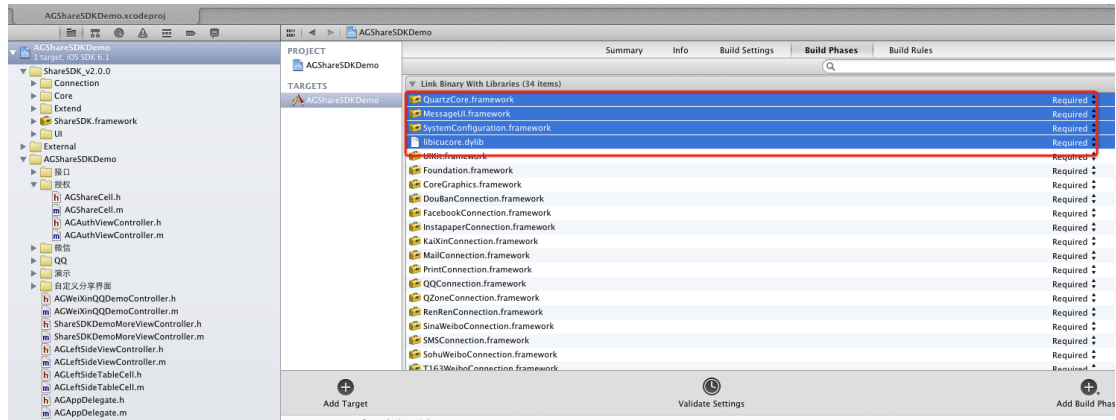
AGShareSDKDemo.xcodeproj

AGShareSDKDemo
1 target, iOS SDK 6.1
ShareSDK_v2.0.0
Connection
Core
Extend
ShareSDK.framework
UI
External
AGShareSDKDemo
接口
授权
AGShareCell.h
AGShareCell.m
AGAuthViewController.h
AGAuthViewController.m
微信
QQ
演示
自定义分享界面
AGWeiXinQQDemoController.h
AGWeiXinQQDemoController.m
ShareSDKDemoMoreViewController.h
ShareSDKDemoMoreViewController.m
AGLeftSideViewController.h
AGLeftSideViewController.m
AGLeftSideTableCell.h
AGLeftSideTableCell.m
AGAppDelegate.h
AGAppDelegate.m

AGShareSDKDemo

PROJECT
AGShareSDKDemo
TARGETS
AGShareSDKDemo

Summary Info Build Settings Build Phases Build Rules

Link Binary With Libraries (34 items)

| Library | Status |
|---|---|
| QuartzCore.framework | Required |
| MessageUI.framework | Required |
| SystemConfiguration.framework | Required |
| libicucore.dylib | Required |
| UIKit.framework | Required |
| Foundation.framework | Required |
| CoreGraphics.framework | Required |
| DouBanConnection.framework | Required |
| FacebookConnection.framework | Required |
| InstapaperConnection.framework | Required |
| KaiXinConnection.framework | Required |
| MailConnection.framework | Required |
| PrintConnection.framework | Required |
| QQConnection.framework | Required |
| QZoneConnection.framework | Required |
| RenRenConnection.framework | Required |
| SinaWeiboConnection.framework | Required |
| SMSConnection.framework | Required |
| SohuWeiboConnection.framework | Required |
| T163WeiboConnection.framework | Required |

Add Target
Validate Settings
Add Build Phas